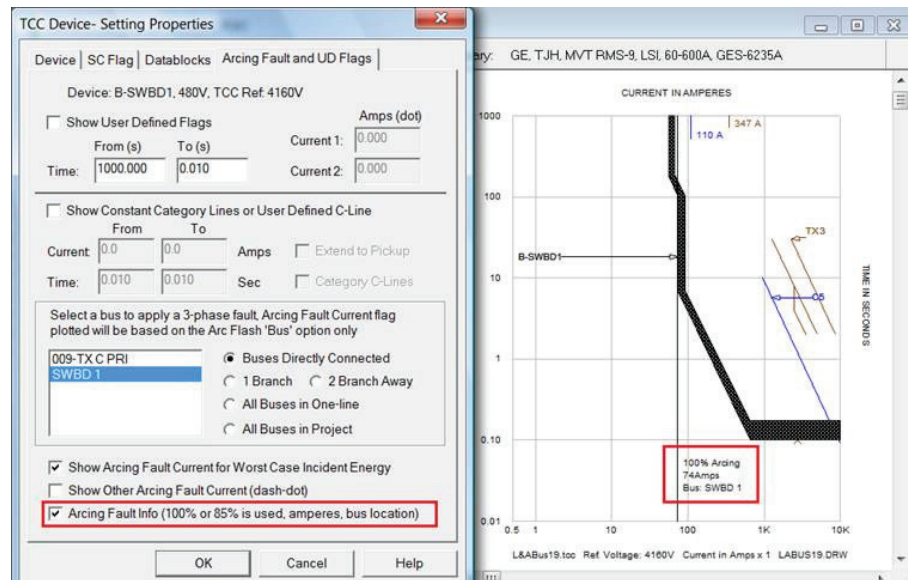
TCC Device- Setting Properties

Device | SC Flag | Datablocks | Arcing Fault and UD Flags

Device: B-SWBD1, 480V, TCC Ref: 4160V

Show User Defined Flags

Amps (dot)

From (s) To (s)

Current 1: 0.000

Time: 1000.000 0.010

Current 2: 0.000

Show Constant Category Lines or User Defined C-Line

From To

Current: 0.0 0.0 Amps Extend to Pickup

Time: 0.010 0.010 Sec Category C-Lines

Select a bus to apply a 3-phase fault, Arcing Fault Current flag plotted will be based on the Arc Flash 'Bus' option only

009-TX C PRI
SWBD 1

Buses Directly Connected
1 Branch
2 Branch Away
All Buses in One-line
All Buses in Project

Show Arcing Fault Current for Worst Case Incident Energy

Show Other Arcing Fault Current (dash-dot)

Arcing Fault Info (100% or 85% is used, amperes, bus location)

OK Cancel Help

ary: GE, TJH, MVT RMS-9, LSI, 60-600A, GES-6235A

CURRENT IN AMPERES

1000

347 A

110 A

100

B-SWBD1

TX3

10

TIME IN SECONDS

1

0.10

100% Arcing
74Amps
Bus: SWBD 1

0.01

0.5 1 10 100 1K 10K

L&ABus19.tcc Ref. Voltage: 4160V Current in Amps x 1 LABUS19.DRW